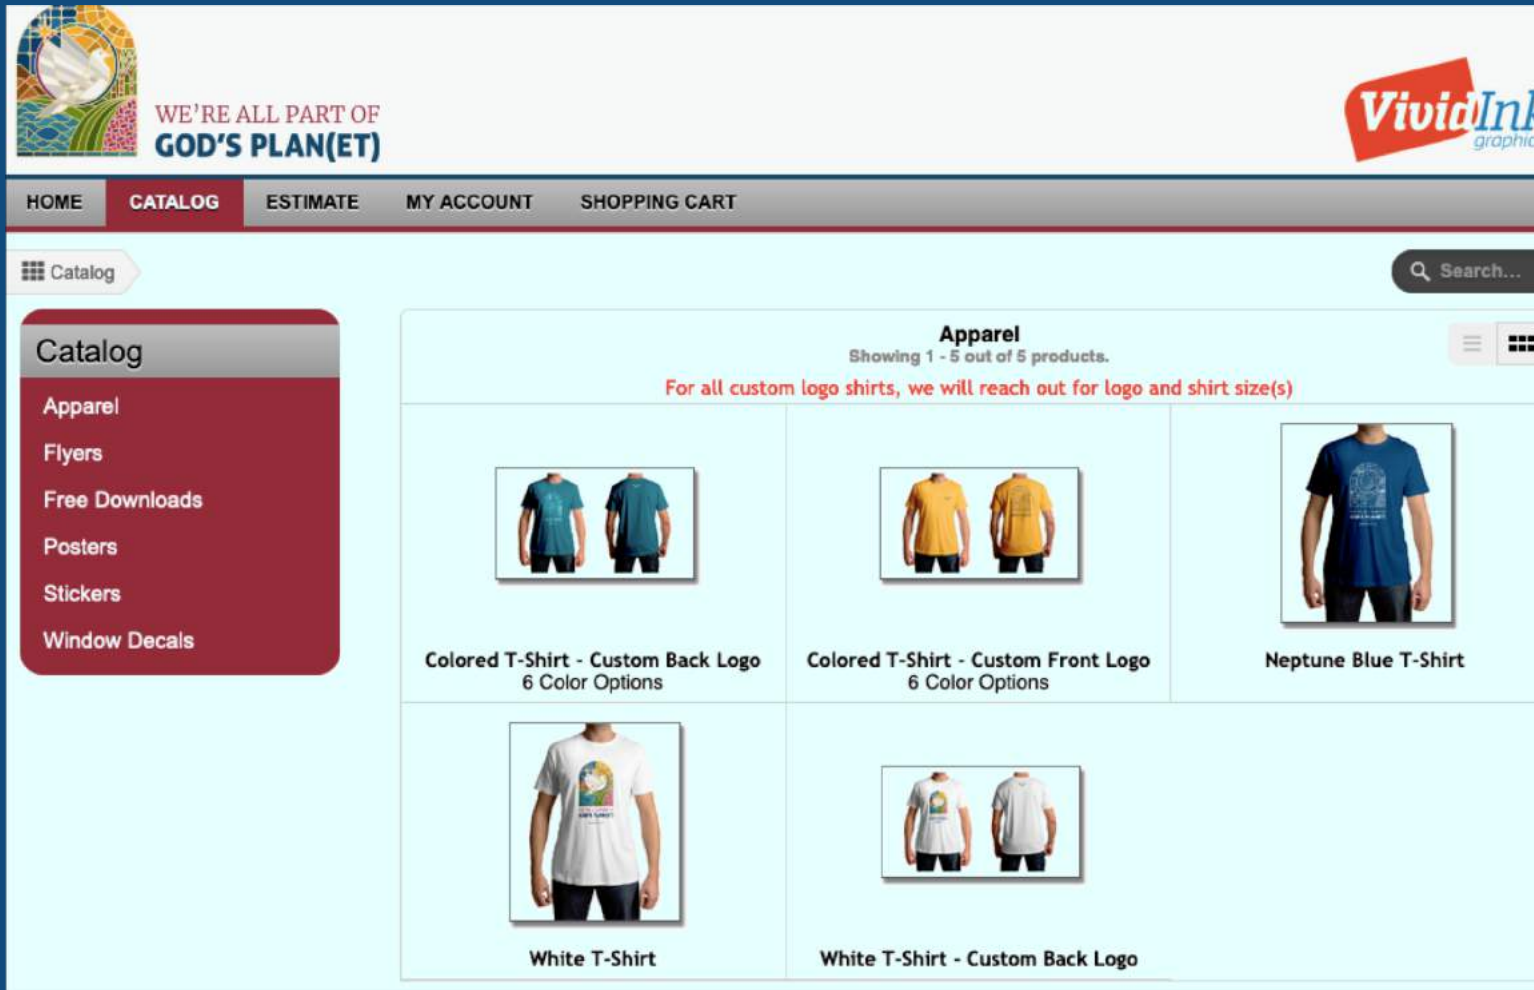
WE'RE ALL PART OF
GOD'S PLAN(ET)

VividInk graphic

HOME | CATALOG | ESTIMATE | MY ACCOUNT | SHOPPING CART

Catalog

Search...

Catalog
Apparel
Flyers
Free Downloads
Posters
Stickers
Window Decals

Apparel
Showing 1 - 5 out of 5 products.
For all custom logo shirts, we will reach out for logo and shirt size(s)

Colored T-Shirt - Custom Back Logo
6 Color Options

Colored T-Shirt - Custom Front Logo
6 Color Options

Neptune Blue T-Shirt

White T-Shirt

White T-Shirt - Custom Back Logo